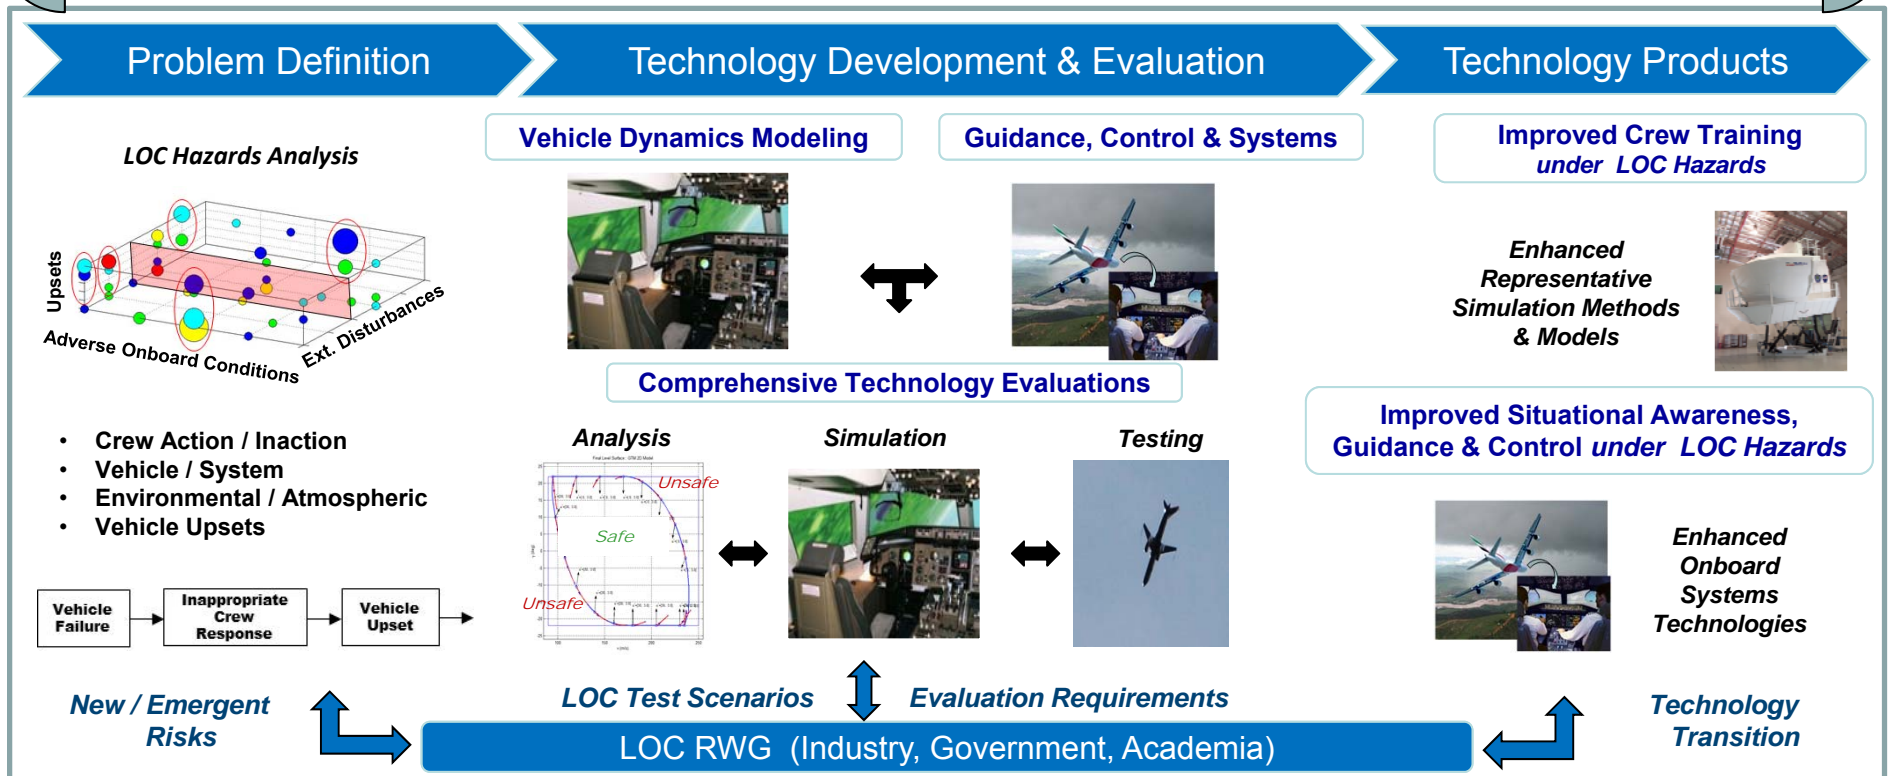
Problem Definition

Technology Development & Evaluation

Technology Products

LOC Hazards Analysis

Upsets

Adverse Onboard Conditions

Ext. Disturbances

Vehicle Dynamics Modeling

Guidance, Control & Systems

Improved Crew Training under LOC Hazards

Enhanced Representative Simulation Methods & Models

Comprehensive Technology Evaluations

Improved Situational Awareness, Guidance & Control under LOC Hazards

- Crew Action / Inaction
- Vehicle / System
- Environmental / Atmospheric
- Vehicle Upsets

Analysis

Simulation

Testing

Unsafe

Safe

Unsafe

Enhanced Onboard Systems Technologies

Vehicle Failure

Inappropriate Crew Response

Vehicle Upset

New / Emergent Risks

LOC Test Scenarios

Evaluation Requirements

Technology Transition

LOC RWG (Industry, Government, Academia)